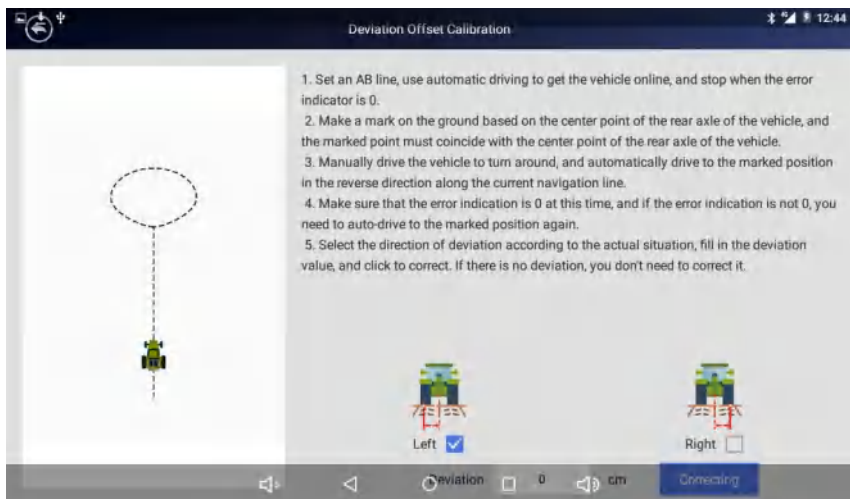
Deviation Offset Calibration

12:44

1. Set an AB line, use automatic driving to get the vehicle online, and stop when the error indicator is 0.

2. Make a mark on the ground based on the center point of the rear axle of the vehicle, and the marked point must coincide with the center point of the rear axle of the vehicle.

3. Manually drive the vehicle to turn around, and automatically drive to the marked position in the reverse direction along the current navigation line.

4. Make sure that the error indication is 0 at this time, and if the error indication is not 0, you need to auto-drive to the marked position again.

5. Select the direction of deviation according to the actual situation, fill in the deviation value, and click to correct. If there is no deviation, you don't need to correct it.

Left

Right

Deviation 0 cm

Correcting